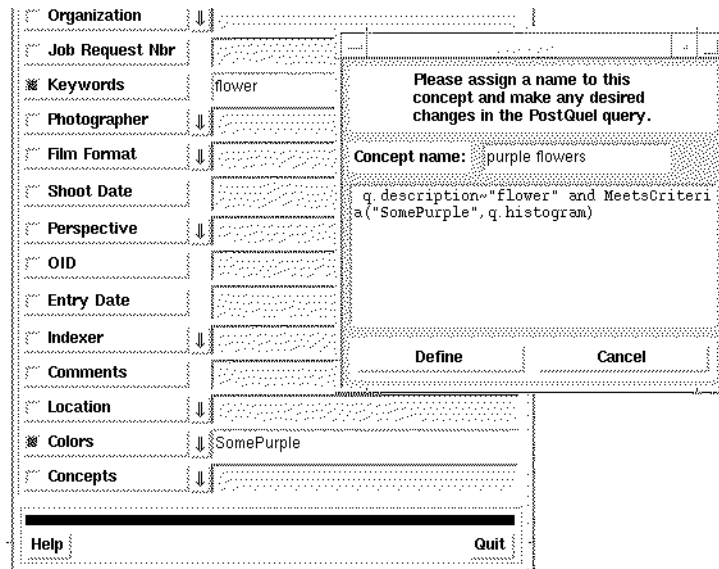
Organization
Job Request Nbr
Keywords
flower
Photographer
Film Format
Shoot Date
Perspective
OID
Entry Date
Indexer
Comments
Location
Colors
SomePurple
Concepts
Help
Quit

Please assign a name to this concept and make any desired changes in the PostQuel query.

Concept name: purple flowers

q.description~"flower" and MeetsCriteria("SomePurple",q.histogram)

Define
Cancel